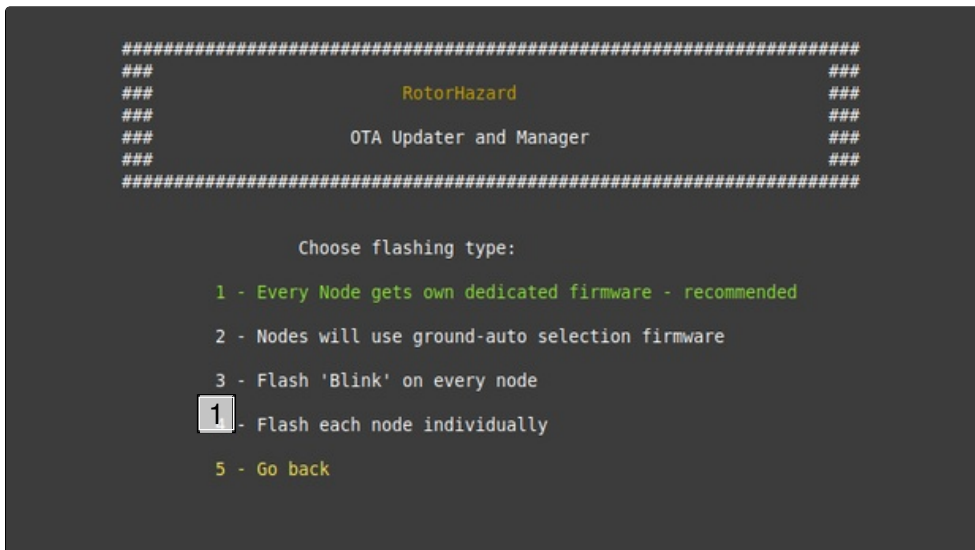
###################################################################
###                                                             ###
###                        RotorHazard                          ###
###                                                             ###
###                  OTA Updater and Manager                    ###
###                                                             ###
###################################################################

Choose flashing type:

1 - Every Node gets own dedicated firmware - recommended

2 - Nodes will use ground-auto selection firmware

3 - Flash 'Blink' on every node

1 - Flash each node individually

5 - Go back